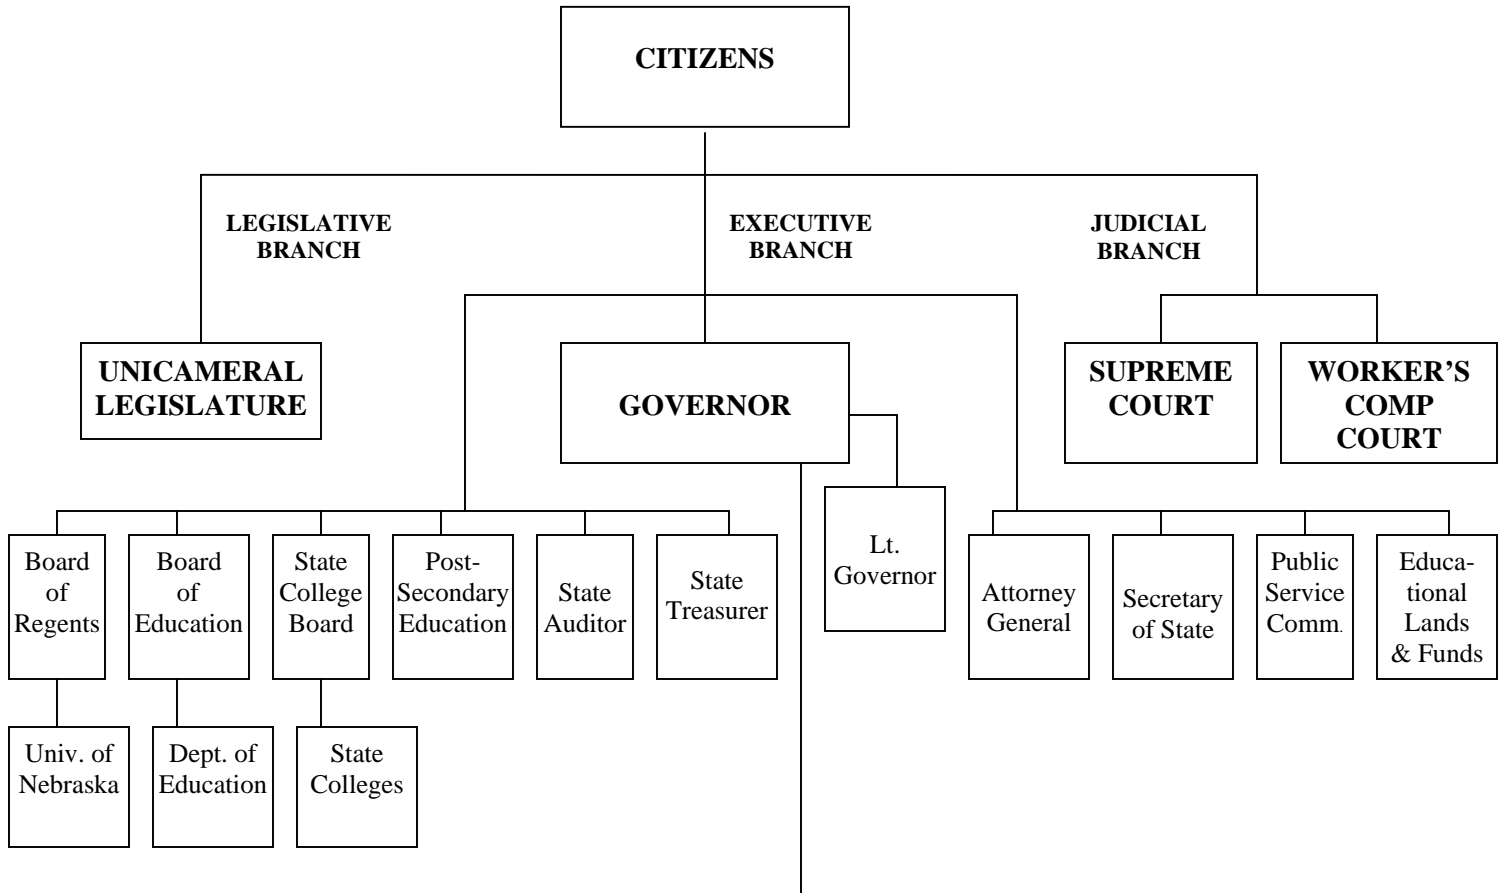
CITIZENS

LEGISLATIVE BRANCH

EXECUTIVE BRANCH

JUDICIAL BRANCH

UNICAMERAL LEGISLATURE

GOVERNOR

SUPREME COURT

WORKER'S COMP COURT

Lt. Governor

Board of Regents

Board of Education

State College Board

Post-Secondary Education

State Auditor

State Treasurer

Attorney General

Secretary of State

Public Service Comm.

Educational Lands & Funds

Univ. of Nebraska

Dept. of Education

State Colleges